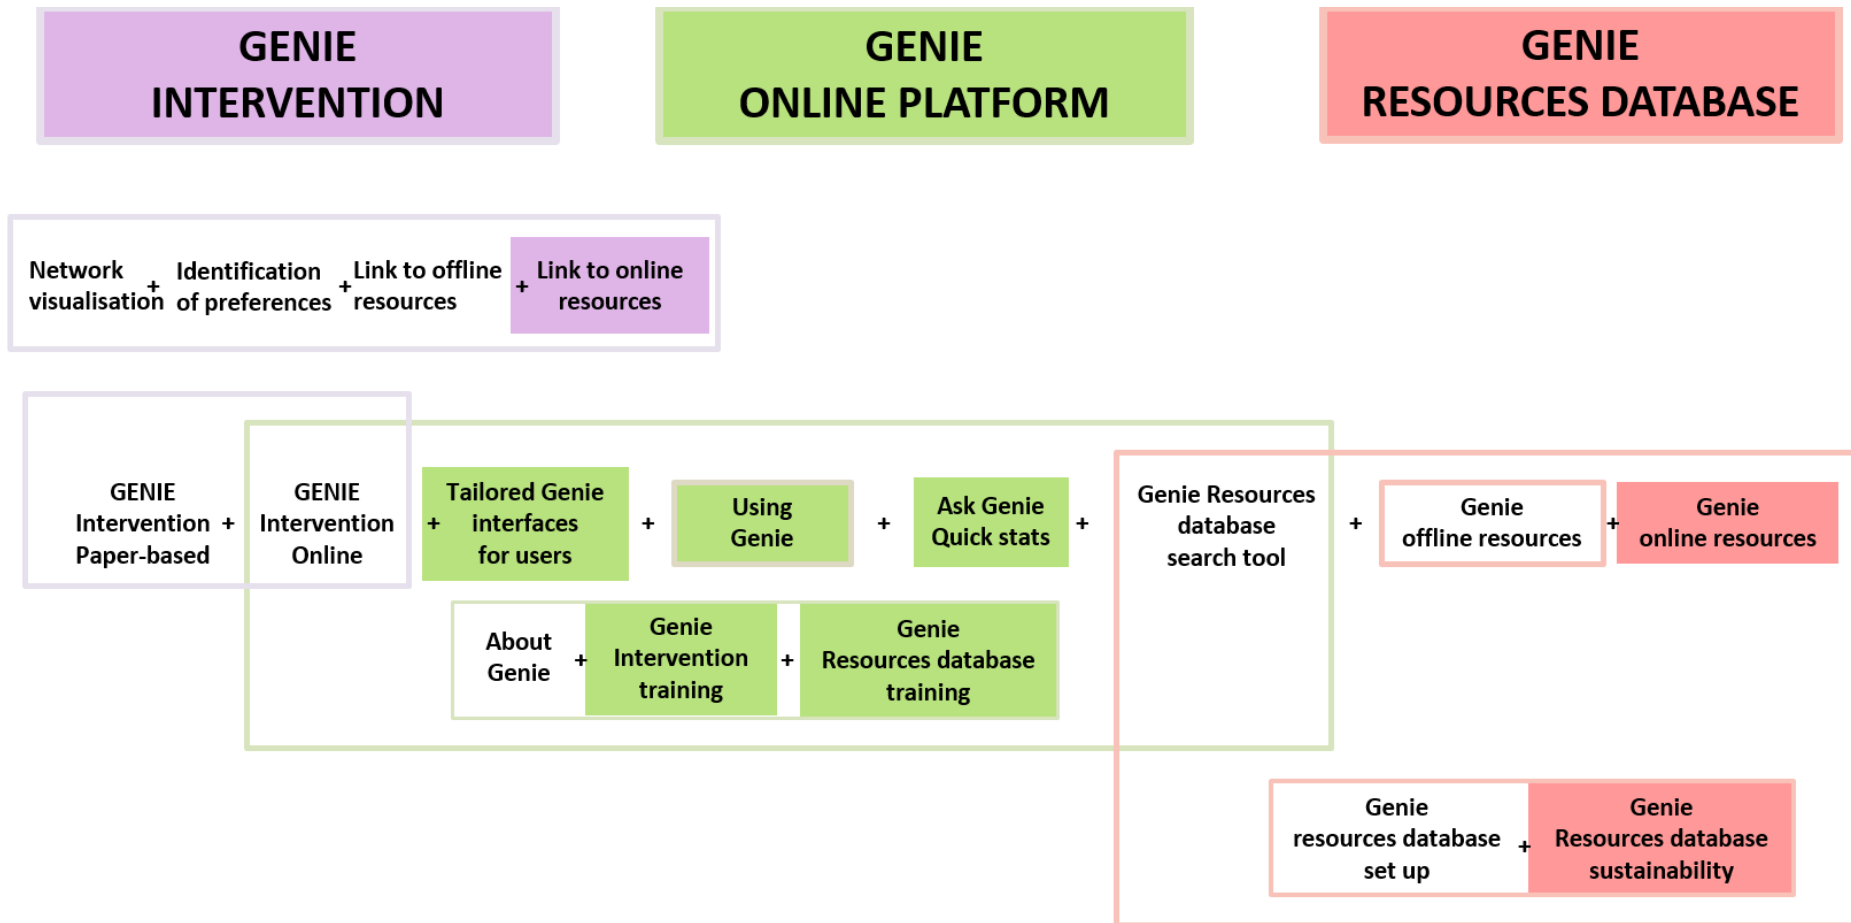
GENIE INTERVENTION

GENIE ONLINE PLATFORM

GENIE RESOURCES DATABASE

Network visualisation + Identification of preferences + Link to offline resources + Link to online resources

GENIE Intervention Paper-based + GENIE Intervention Online + Tailored Genie interfaces for users + Using Genie + Ask Genie Quick stats + Genie Resources database search tool + Genie offline resources + Genie online resources

About Genie + Genie Intervention training + Genie Resources database training

Genie resources database set up + Genie Resources database sustainability